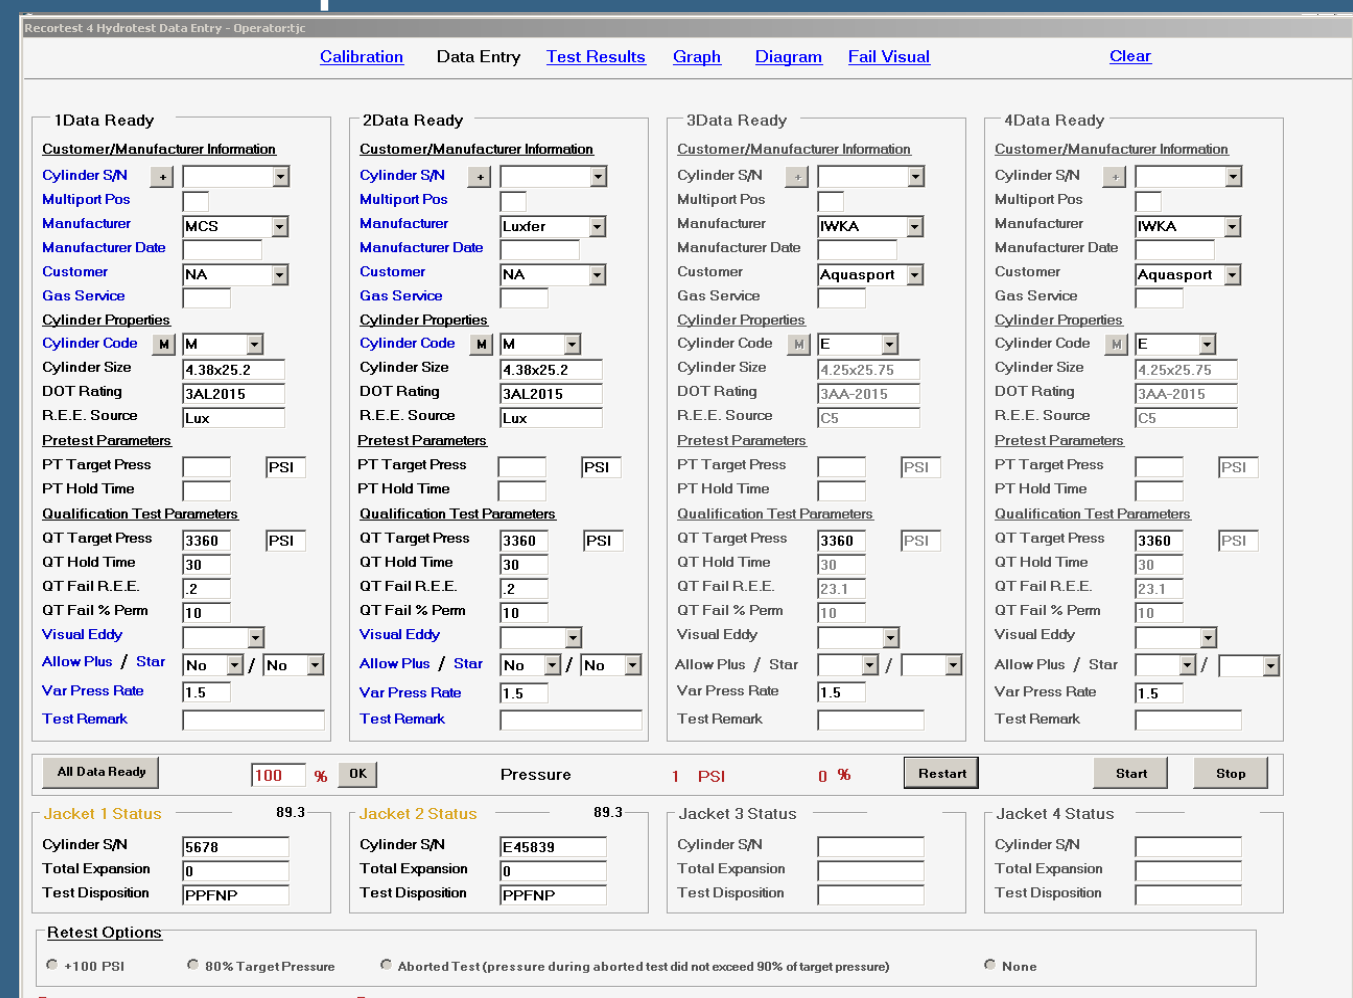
Recortest 4 Hydrotest Data Entry - Operator:tjc

Calibration Data Entry Test Results Graph Diagram Fail Visual Clear

1Data Ready

Customer/Manufacturer Information
Cylinder S/N +
Multiport Pos
Manufacturer MCS
Manufacturer Date
Customer NA
Gas Service
Cylinder Properties
Cylinder Code M M
Cylinder Size 4.38x25.2
DOT Rating 3AL2015
R.E.E. Source Lux
Pretest Parameters
PT Target Press PSI
PT Hold Time
Qualification Test Parameters
QT Target Press 3360 PSI
QT Hold Time 30
QT Fail R.E.E. .2
QT Fail % Perm 10
Visual Eddy
Allow Plus / Star No / No
Var Press Rate 1.5
Test Remark

2Data Ready

Customer/Manufacturer Information
Cylinder S/N +
Multiport Pos
Manufacturer Luxfer
Manufacturer Date
Customer NA
Gas Service
Cylinder Properties
Cylinder Code M M
Cylinder Size 4.38x25.2
DOT Rating 3AL2015
R.E.E. Source Lux
Pretest Parameters
PT Target Press PSI
PT Hold Time
Qualification Test Parameters
QT Target Press 3360 PSI
QT Hold Time 30
QT Fail R.E.E. .2
QT Fail % Perm 10
Visual Eddy
Allow Plus / Star No / No
Var Press Rate 1.5
Test Remark

3Data Ready

Customer/Manufacturer Information
Cylinder S/N +
Multiport Pos
Manufacturer IWKA
Manufacturer Date
Customer Aquasport
Gas Service
Cylinder Properties
Cylinder Code M E
Cylinder Size 4.25x25.75
DOT Rating 3AA-2015
R.E.E. Source C5
Pretest Parameters
PT Target Press PSI
PT Hold Time
Qualification Test Parameters
QT Target Press 3360 PSI
QT Hold Time 30
QT Fail R.E.E. 23.1
QT Fail % Perm 10
Visual Eddy
Allow Plus / Star /
Var Press Rate 1.5
Test Remark

4Data Ready

Customer/Manufacturer Information
Cylinder S/N +
Multiport Pos
Manufacturer IWKA
Manufacturer Date
Customer Aquasport
Gas Service
Cylinder Properties
Cylinder Code M E
Cylinder Size 4.25x25.75
DOT Rating 3AA-2015
R.E.E. Source C5
Pretest Parameters
PT Target Press PSI
PT Hold Time
Qualification Test Parameters
QT Target Press 3360 PSI
QT Hold Time 30
QT Fail R.E.E. 23.1
QT Fail % Perm 10
Visual Eddy
Allow Plus / Star /
Var Press Rate 1.5
Test Remark

All Data Ready 100 % OK Pressure 1 PSI 0 % Restart Start Stop

Jacket 1 Status 89.3
Cylinder S/N 5678
Total Expansion 0
Test Disposition PPFNP

Jacket 2 Status 89.3
Cylinder S/N E45839
Total Expansion 0
Test Disposition PPFNP

Jacket 3 Status
Cylinder S/N
Total Expansion
Test Disposition

Jacket 4 Status
Cylinder S/N
Total Expansion
Test Disposition

Retest Options
+100 PSI 80% Target Pressure Aborted Test (pressure during aborted test did not exceed 90% of target pressure) None